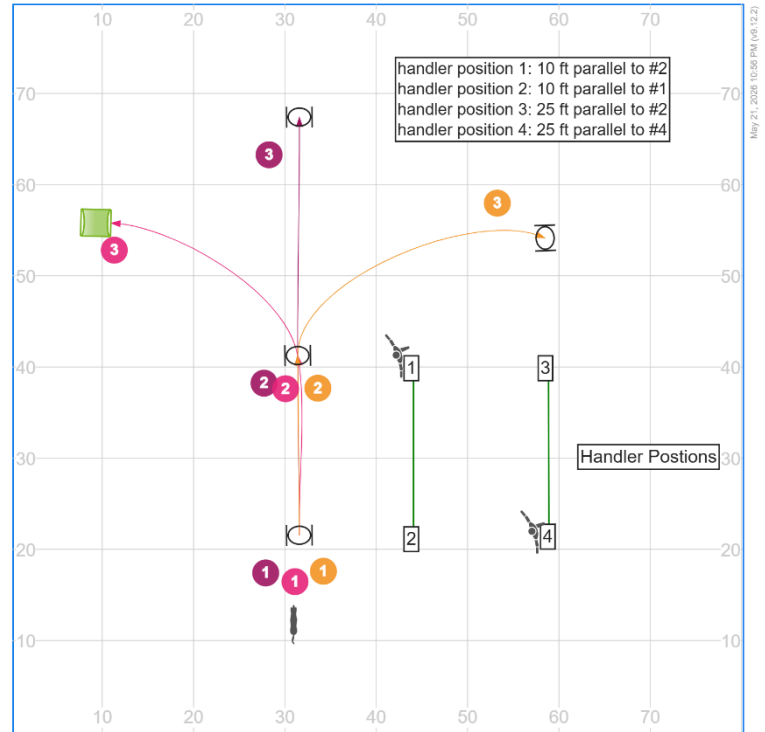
10 20 30 40 50 60 70

handler position 1: 10 ft parallel to #2
handler position 2: 10 ft parallel to #1
handler position 3: 25 ft parallel to #2
handler position 4: 25 ft parallel to #4

May 21, 2026 10:56 PM (v9.12.2)

70 70
60 60
50 50
40 40
30 30
20 20
10 10

3
3
3
2 2 2
1 1 1

1
2
3
4

Handler Postions

10 20 30 40 50 60 70